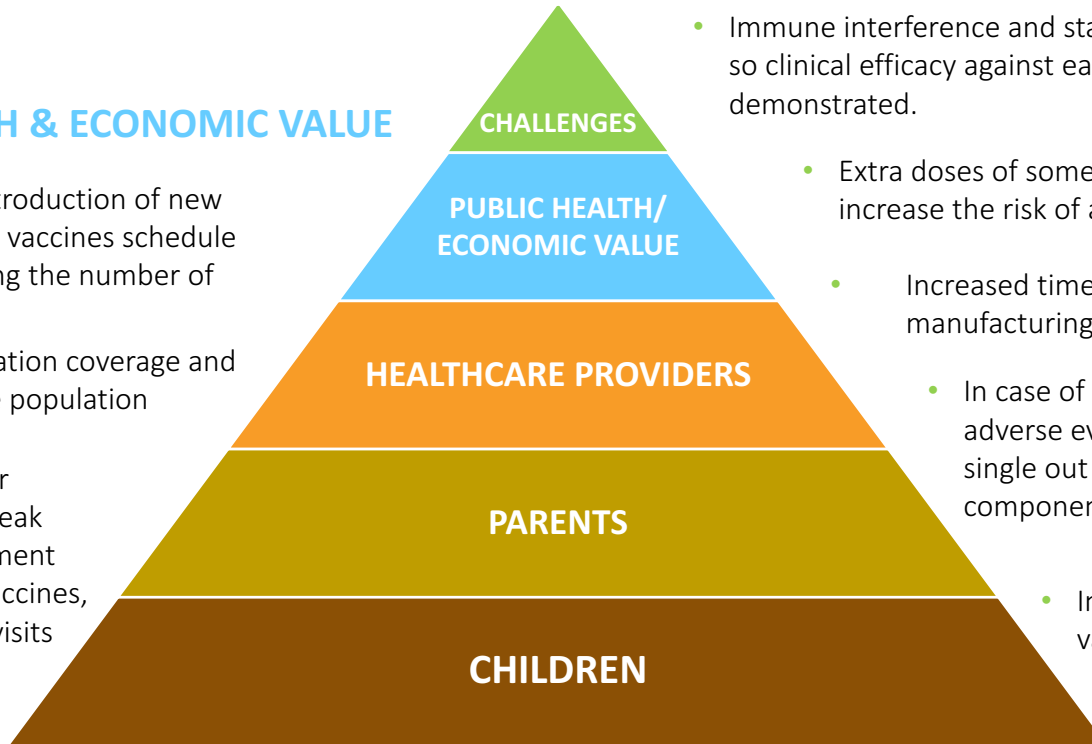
H & ECONOMIC VALUE

roduction of new vaccines schedule ng the number of

ation coverage and population

r eak ment ccines, visits

CHALLENGES

PUBLIC HEALTH/ ECONOMIC VALUE

HEALTHCARE PROVIDERS

PARENTS

CHILDREN

• Immune interference and sta so clinical efficacy against ea demonstrated.

• Extra doses of some increase the risk of a

• Increased time manufacturing

• In case of adverse ev single out componen

• In v